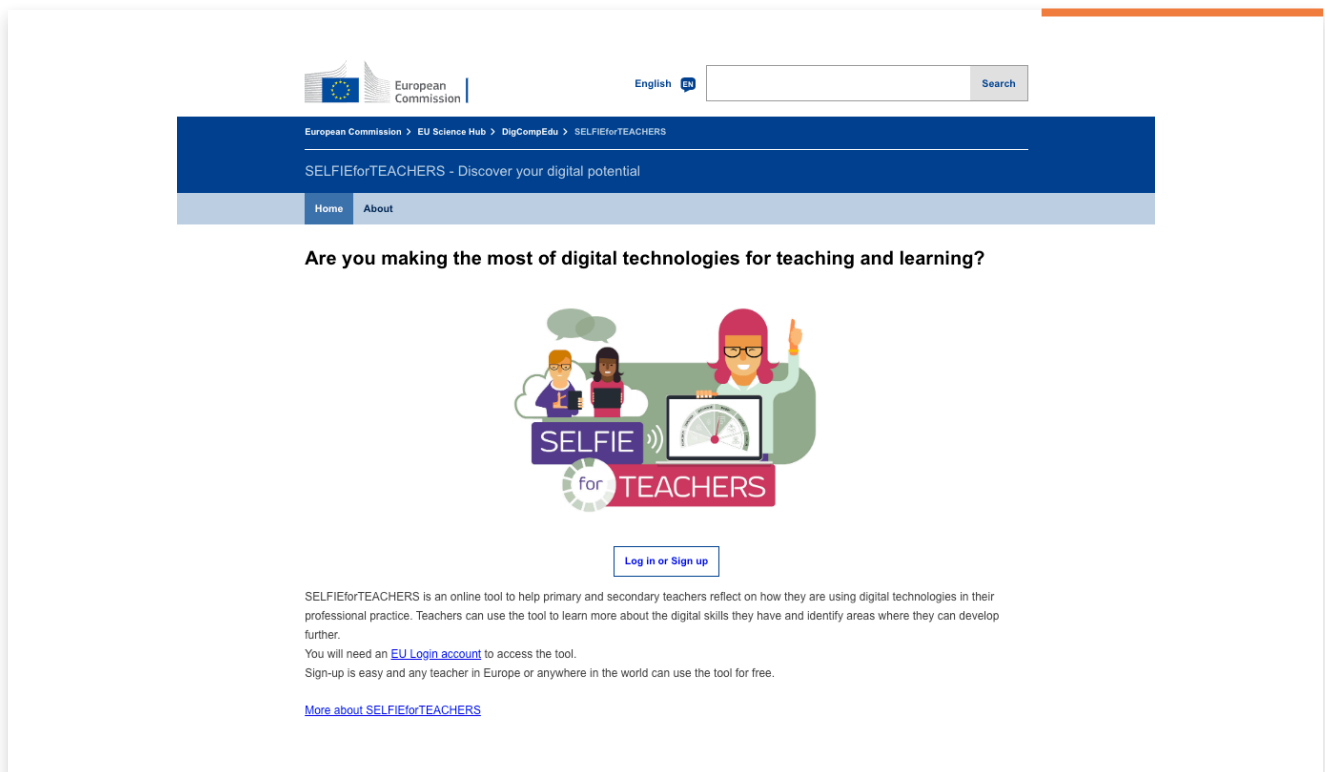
European Commission

English EN

Search

European Commission > EU Science Hub > DigCompEdu > SELFIEforTEACHERS

SELFIEforTEACHERS - Discover your digital potential

Home About

Are you making the most of digital technologies for teaching and learning?

SELFIE for TEACHERS

Log in or Sign up

SELFIEforTEACHERS is an online tool to help primary and secondary teachers reflect on how they are using digital technologies in their professional practice. Teachers can use the tool to learn more about the digital skills they have and identify areas where they can develop further.
You will need an EU Login account to access the tool.
Sign-up is easy and any teacher in Europe or anywhere in the world can use the tool for free.

More about SELFIEforTEACHERS